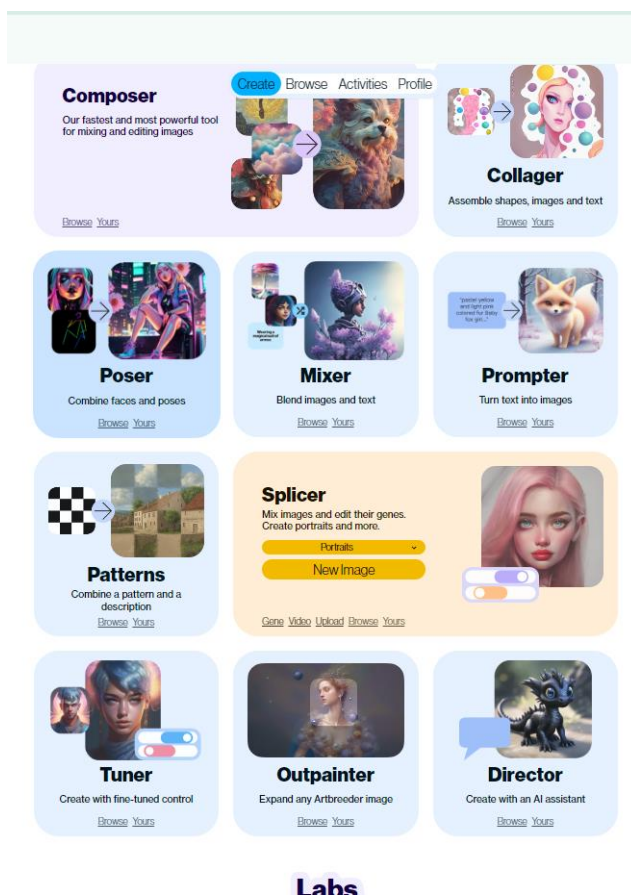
Create Browse Activities Profile

Composer
Our fastest and most powerful tool for mixing and editing images
Browse Yours

Collager
Assemble shapes, images and text
Browse Yours

Poser
Combine faces and poses
Browse Yours

Mixer
Blend images and text
Browse Yours

"pastel yellow and light pink colored fur Baby fox girl..."

Prompter
Turn text into images
Browse Yours

Patterns
Combine a pattern and a description
Browse Yours

Splicer
Mix images and edit their genes. Create portraits and more.
Portraits
New Image
Gene Video Upload Browse Yours

Tuner
Create with fine-tuned control
Browse Yours

Outpainter
Expand any Artbreeder image
Browse Yours

Director
Create with an AI assistant
Browse Yours

Labs